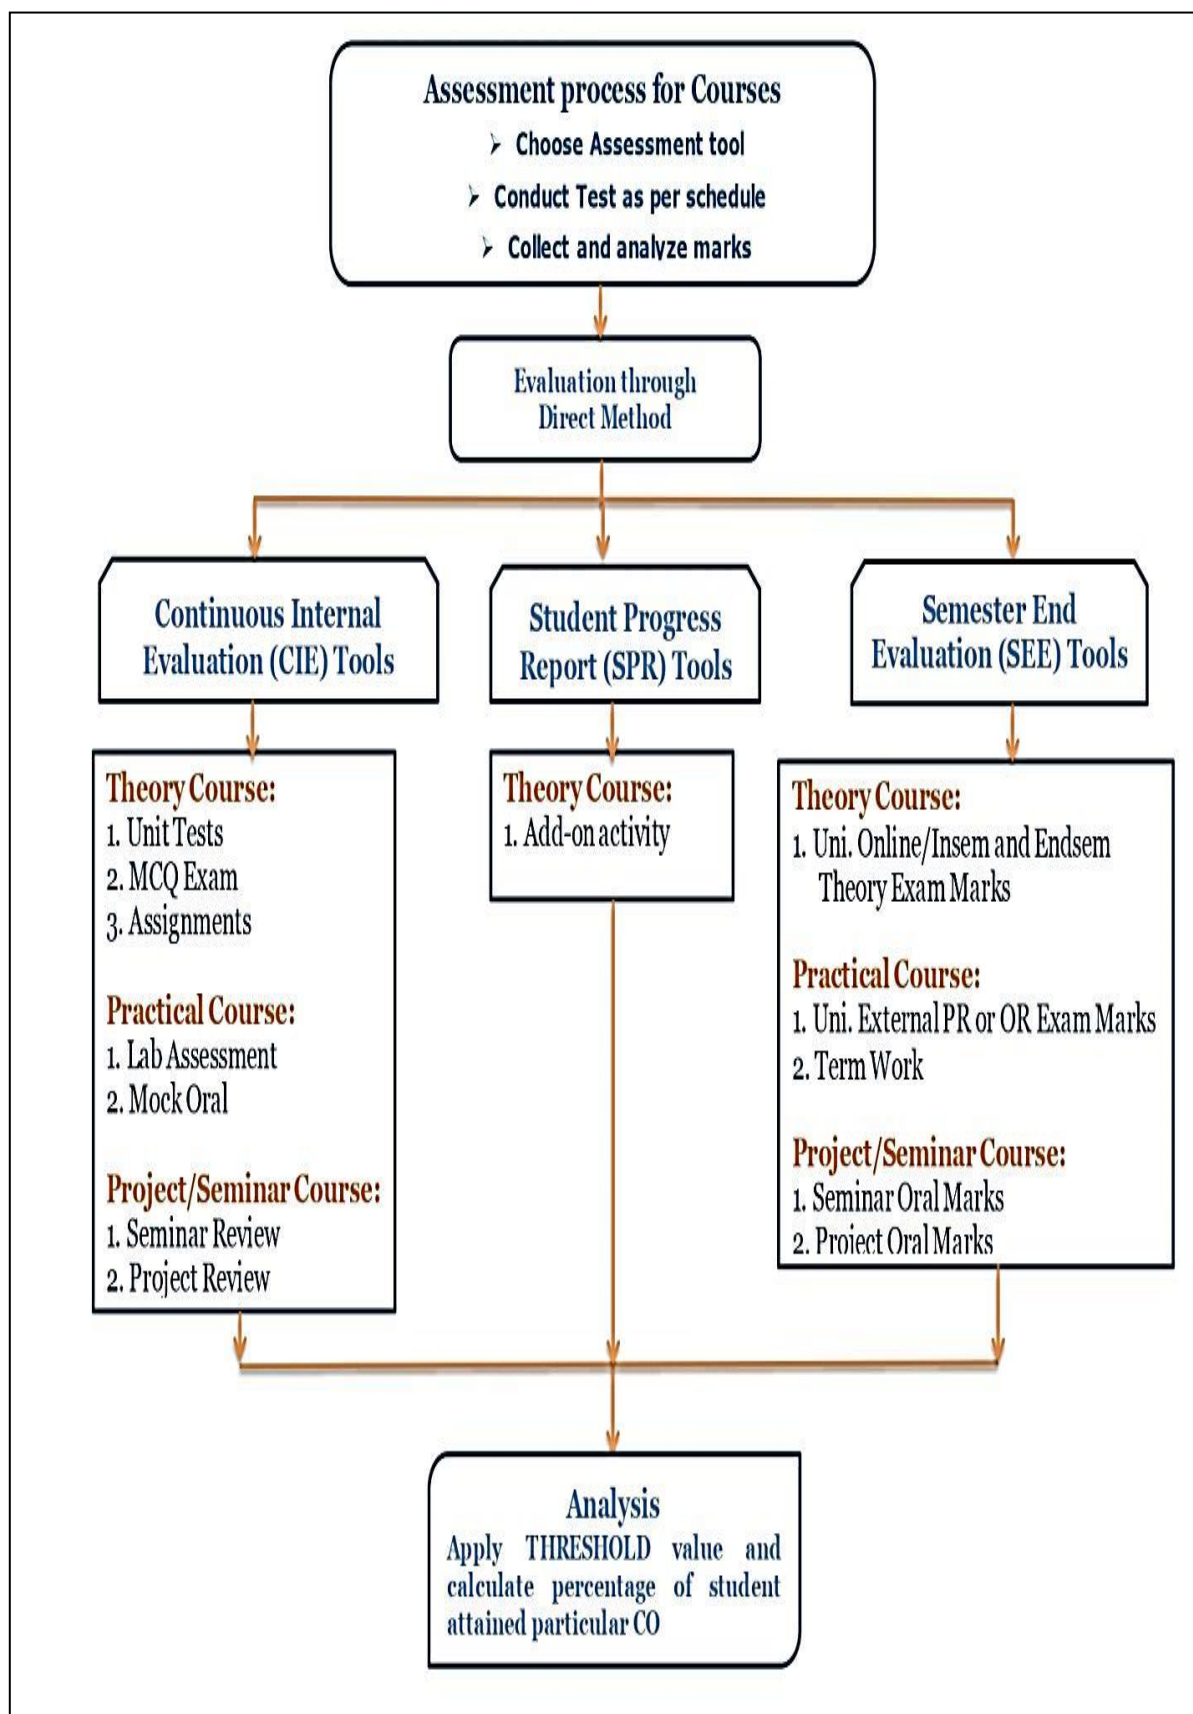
Assessment process for Courses
➢ Choose Assessment tool
➢ Conduct Test as per schedule
➢ Collect and analyze marks

Evaluation through Direct Method

Continuous Internal Evaluation (CIE) Tools

Student Progress Report (SPR) Tools

Semester End Evaluation (SEE) Tools

Theory Course:
1. Unit Tests
2. MCQ Exam
3. Assignments

Practical Course:
1. Lab Assessment
2. Mock Oral

Project/Seminar Course:
1. Seminar Review
2. Project Review

Theory Course:
1. Add-on activity

Theory Course:
1. Uni. Online/Insem and Endsem Theory Exam Marks

Practical Course:
1. Uni. External PR or OR Exam Marks
2. Term Work

Project/Seminar Course:
1. Seminar Oral Marks
2. Project Oral Marks

Analysis
Apply THRESHOLD value and calculate percentage of student attained particular CO